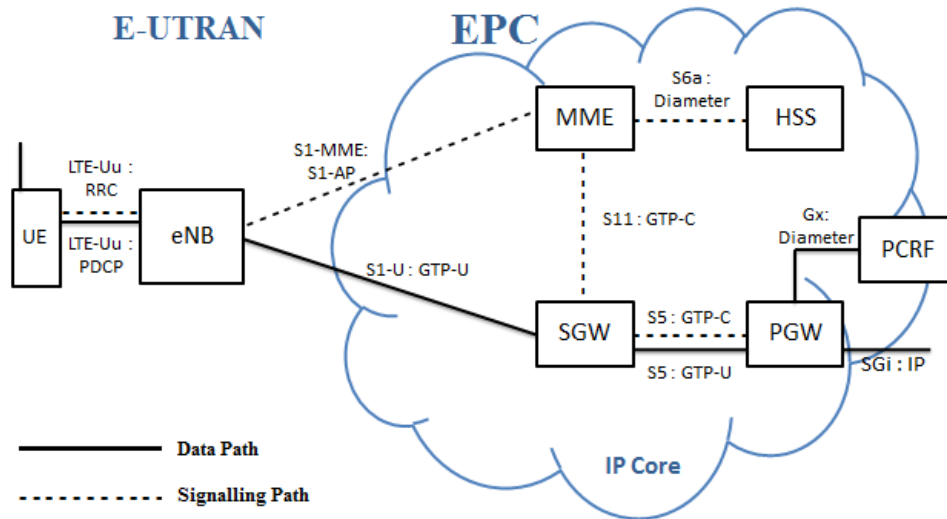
E-UTRAN

EPC

S6a : Diameter

MME

HSS

LTE-Uu : RRC

S1-MME: S1-AP

UE

eNB

LTE-Uu : PDCP

S11 : GTP-C

Gx: Diameter

PCRF

S1-U : GTP-U

SGW

S5 : GTP-C

PGW

S5 : GTP-U

SGi : IP

Data Path

IP Core

Signalling Path